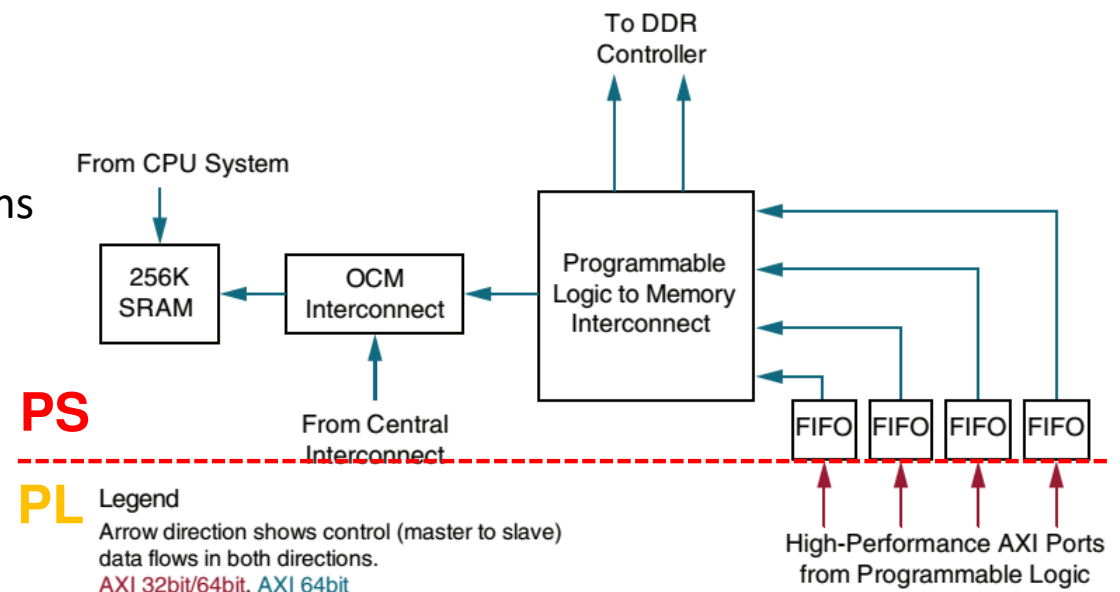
ns

To DDR Controller

From CPU System

256K SRAM

OCM Interconnect

Programmable Logic to Memory Interconnect

From Central Interconnect

PS

FIFO FIFO FIFO FIFO

PL

Legend
Arrow direction shows control (master to slave) data flows in both directions.
AXI 32bit/64bit, AXI 64bit

High-Performance AXI Ports from Programmable Logic